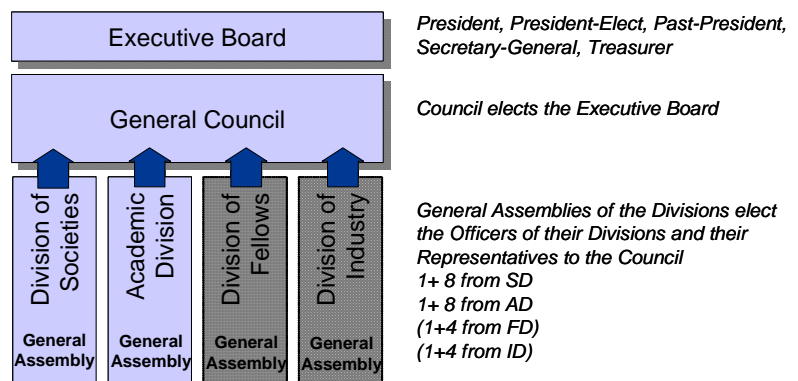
Executive Board

President, President-Elect, Past-President, Secretary-General, Treasurer

General Council

Council elects the Executive Board

Division of Societies

General Assembly

Academic Division

General Assembly

Division of Fellows

General Assembly

Division of Industry

General Assembly

General Assemblies of the Divisions elect the Officers of their Divisions and their Representatives to the Council
1+ 8 from SD
1+ 8 from AD
(1+4 from FD)
(1+4 from ID)